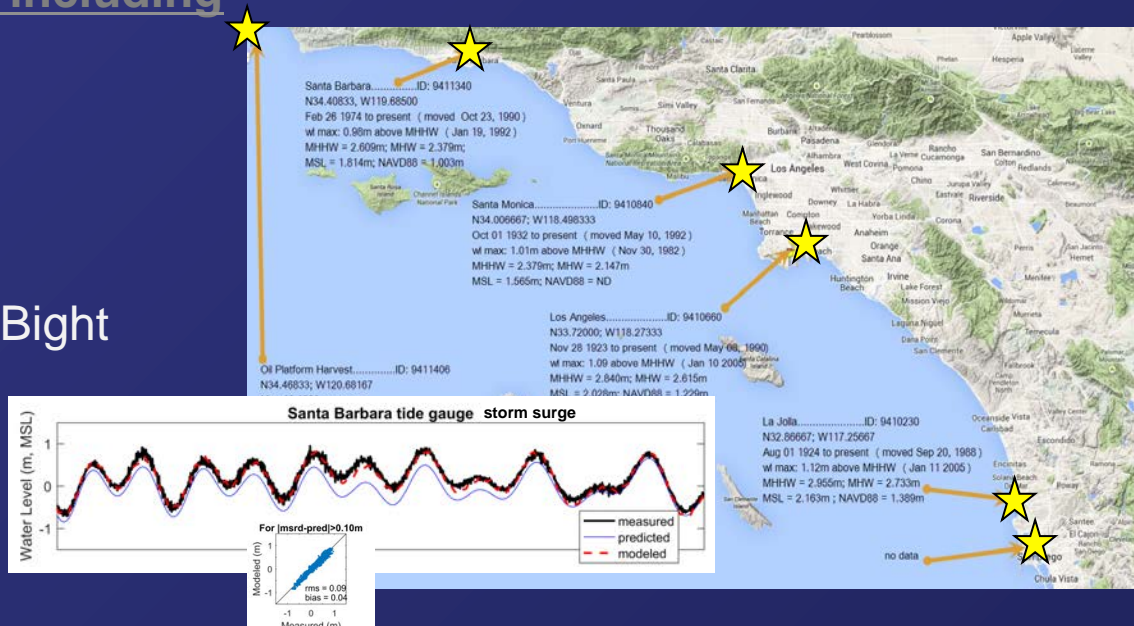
including

Bight

Santa Barbara...................ID: 9411340
N34.40833, W119.68500
Feb 26 1974 to present ( moved Oct 23, 1990 )
wl max: 0.98m above MHHW ( Jan 19, 1992 )
MHHW = 2.609m; MHW = 2.379m;
MSL = 1.814m; NAVD88 = 1.003m

Santa Monica......................ID: 9410840
N34.006667; W118.498333
Oct 01 1932 to present ( moved May 10, 1992 )
wl max: 1.01m above MHHW ( Nov 30, 1982 )
MHHW = 2.379m; MHW = 2.147m
MSL = 1.565m; NAVD88 = ND

Los Angeles......................ID: 9410660
N33.72000; W118.27333
Nov 28 1923 to present ( moved May 08, 1990)
wl max: 1.09 above MHHW ( Jan 10 2005)
MHHW = 2.840m; MHW = 2.615m
MSL = 2.028m; NAVD88 = 1.229m

Oil Platform Harvest..............ID: 9411406
N34.46833; W120.68167

La Jolla......................ID: 9410230
N32.86667; W117.25667
Aug 01 1924 to present ( moved Sep 20, 1988 )
wl max: 1.12m above MHHW ( Jan 11 2005 )
MHHW = 2.955m; MHW = 2.733m
MSL = 2.163m ; NAVD88 = 1.389m

no data

Santa Clarita
Simi Valley
Ventura
Oxnard
Thousand Oaks
Burbank
Pasadena
Los Angeles
West Covina
Pomona
Inglewood
Downey
Torrance
Anaheim
Orange
Santa Ana
Huntington Beach
Irvine
Riverside
Corona
Temecula
Oceanside
Escondido
Chula Vista
Hesperia
Apple Valley
San Bernardino
Redlands
Rancho Cucamonga
Mission Viejo
Laguna Niguel
San Clemente
Santa Rosa Island
Channel Islands National Park

Santa Barbara tide gauge storm surge
Water Level (m, MSL)
1
0
-1
measured
predicted
modeled

For |msrd-pred|>0.10m
Modeled (m)
1
0
-1
rms = 0.09
bias = 0.04
-1 0 1
Measured (m)